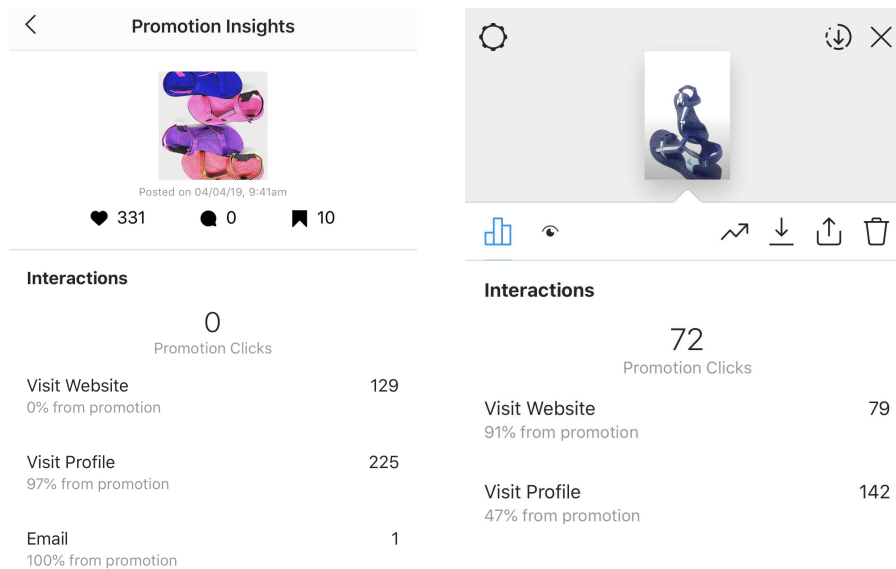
Promotion Insights

Posted on 04/04/19, 9:41am

331 0 10

Interactions

0
Promotion Clicks

Visit Website 129
0% from promotion

Visit Profile 225
97% from promotion

Email 1
100% from promotion

Interactions

72
Promotion Clicks

Visit Website 79
91% from promotion

Visit Profile 142
47% from promotion